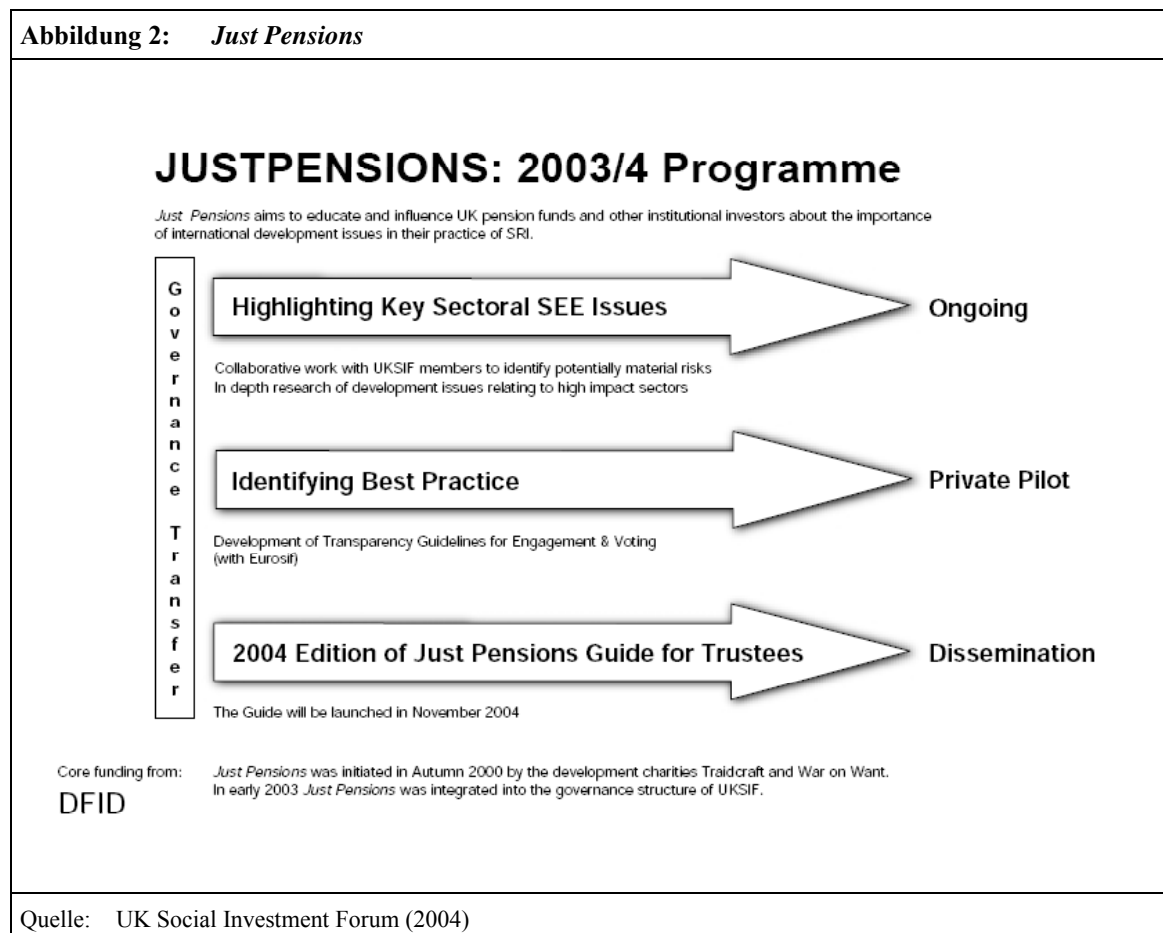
**Abbildung 2:** ***Just Pensions***

# JUSTPENSIONS: 2003/4 Programme

*Just Pensions* aims to educate and influence UK pension funds and other institutional investors about the importance of international development issues in their practice of SRI.

Governance Transfer

Highlighting Key Sectoral SEE Issues

Ongoing

Collaborative work with UKSIF members to identify potentially material risks
In depth research of development issues relating to high impact sectors

Identifying Best Practice

Private Pilot

Development of Transparency Guidelines for Engagement & Voting (with Eurosif)

2004 Edition of Just Pensions Guide for Trustees

Dissemination

The Guide will be launched in November 2004

Core funding from:
DFID

*Just Pensions* was initiated in Autumn 2000 by the development charities Traidcraft and War on Want.
In early 2003 *Just Pensions* was integrated into the governance structure of UKSIF.

Quelle: UK Social Investment Forum (2004)